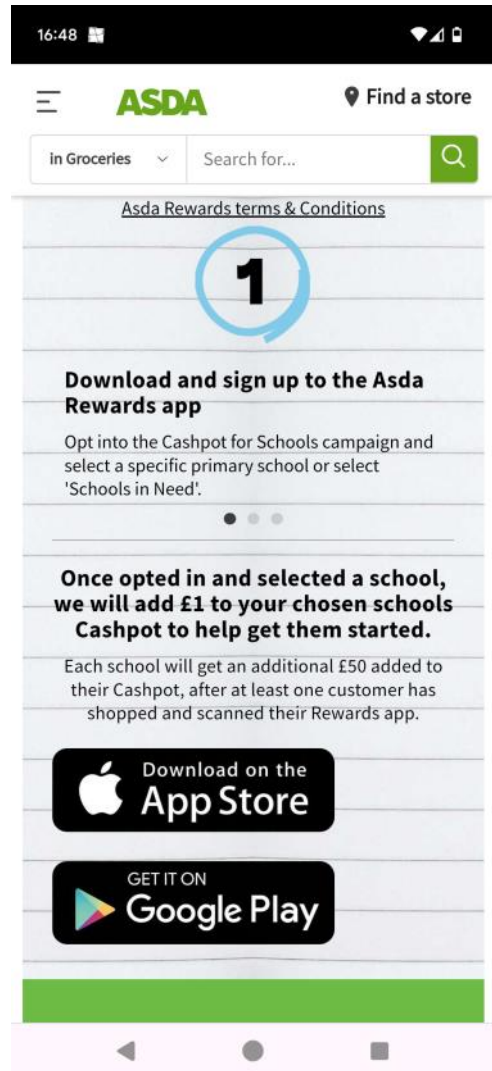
16:48

ASDA

Find a store

in Groceries

Search for...

Asda Rewards terms & Conditions

1

Download and sign up to the Asda Rewards app

Opt into the Cashpot for Schools campaign and select a specific primary school or select 'Schools in Need'.

Once opted in and selected a school, we will add £1 to your chosen schools Cashpot to help get them started.

Each school will get an additional £50 added to their Cashpot, after at least one customer has shopped and scanned their Rewards app.

Download on the App Store

GET IT ON Google Play